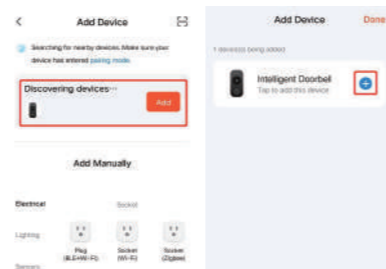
<
Add Device

Searching for nearby devices. Make sure your device has entered pairing mode.

Discovering devices...
Add

Add Manually

Electrical
Socket
Lighting
Plug (BLE+Wi-Fi)
Socket (Wi-Fi)
Socket (Zigbee)
Sensors

Add Device
Done

1 device(s) being added

Intelligent Doorbell
Tap to add this device